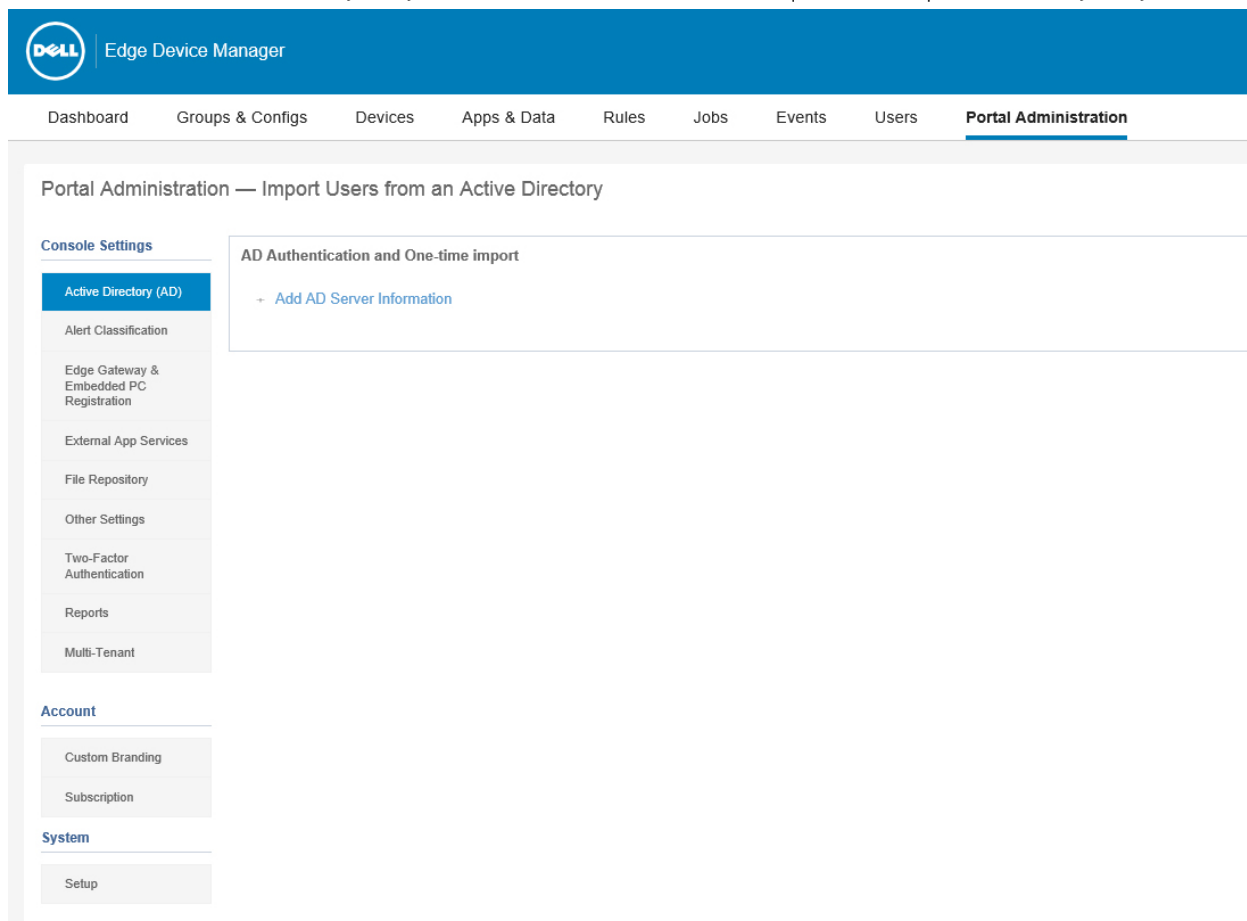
DELL Edge Device Manager

Dashboard Groups & Configs Devices Apps & Data Rules Jobs Events Users Portal Administration

Portal Administration — Import Users from an Active Directory

Console Settings

Active Directory (AD)

Alert Classification

Edge Gateway & Embedded PC Registration

External App Services

File Repository

Other Settings

Two-Factor Authentication

Reports

Multi-Tenant

Account

Custom Branding

Subscription

System

Setup

AD Authentication and One-time import

+ Add AD Server Information